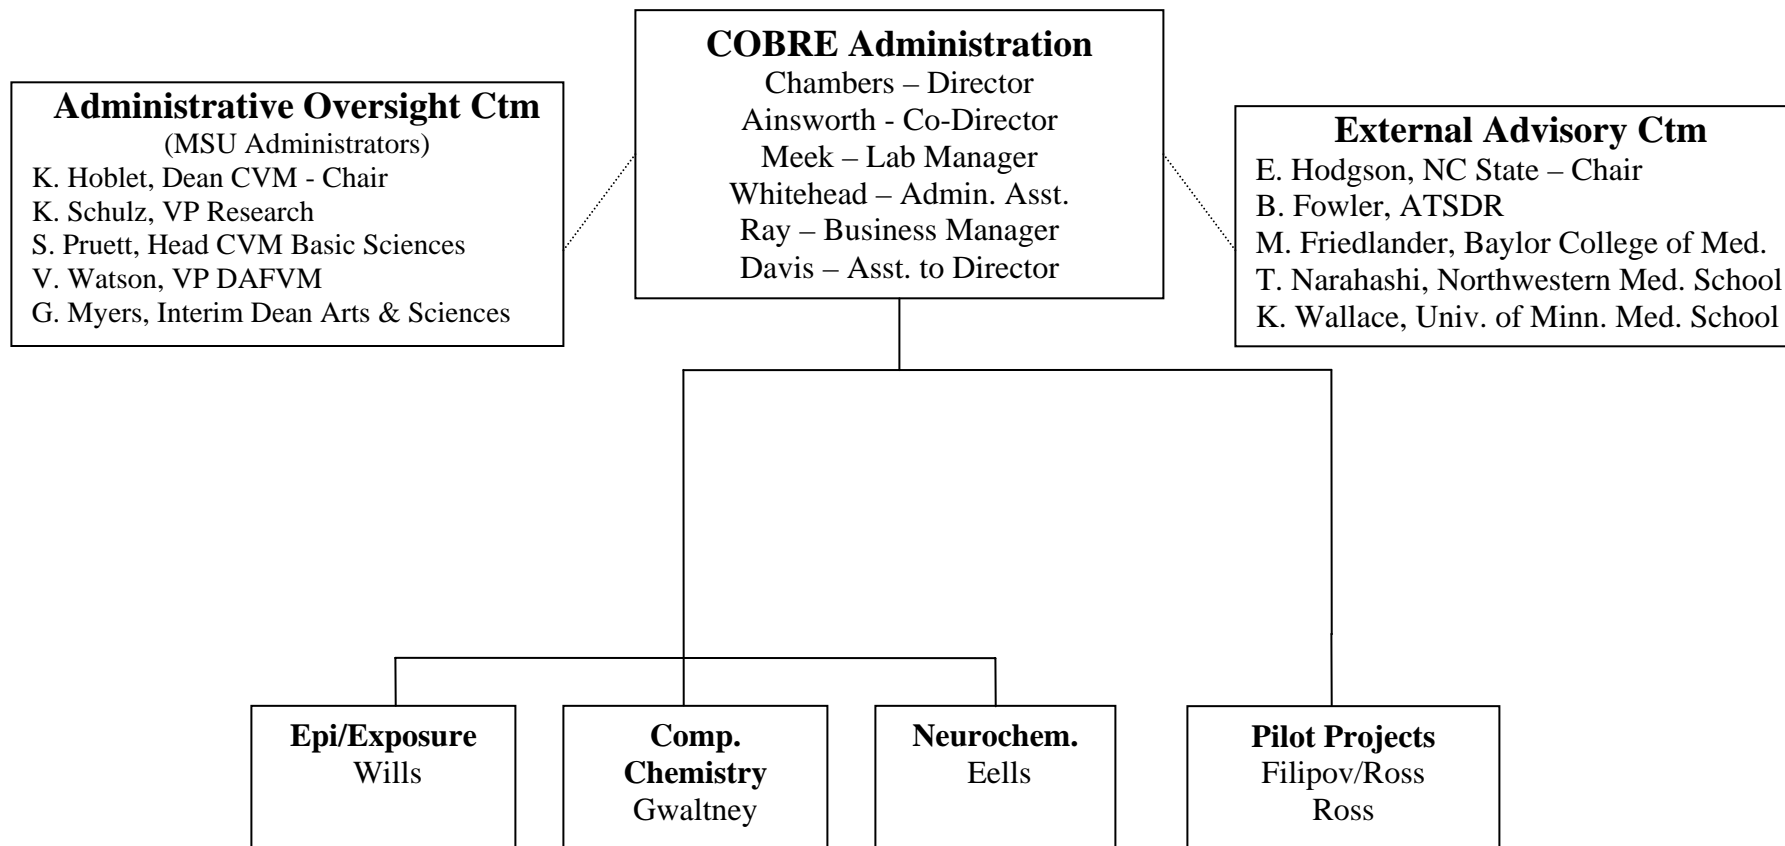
Administrative Oversight Ctm
(MSU Administrators)
K. Hoblet, Dean CVM - Chair
K. Schulz, VP Research
S. Pruett, Head CVM Basic Sciences
V. Watson, VP DAFVM
G. Myers, Interim Dean Arts & Sciences

COBRE Administration
Chambers – Director
Ainsworth - Co-Director
Meek – Lab Manager
Whitehead – Admin. Asst.
Ray – Business Manager
Davis – Asst. to Director

External Advisory Ctm
E. Hodgson, NC State – Chair
B. Fowler, ATSDR
M. Friedlander, Baylor College of Med.
T. Narahashi, Northwestern Med. School
K. Wallace, Univ. of Minn. Med. School

Epi/Exposure
Wills

Comp. Chemistry
Gwaltney

Neurochem.
Eells

Pilot Projects
Filipov/Ross
Ross